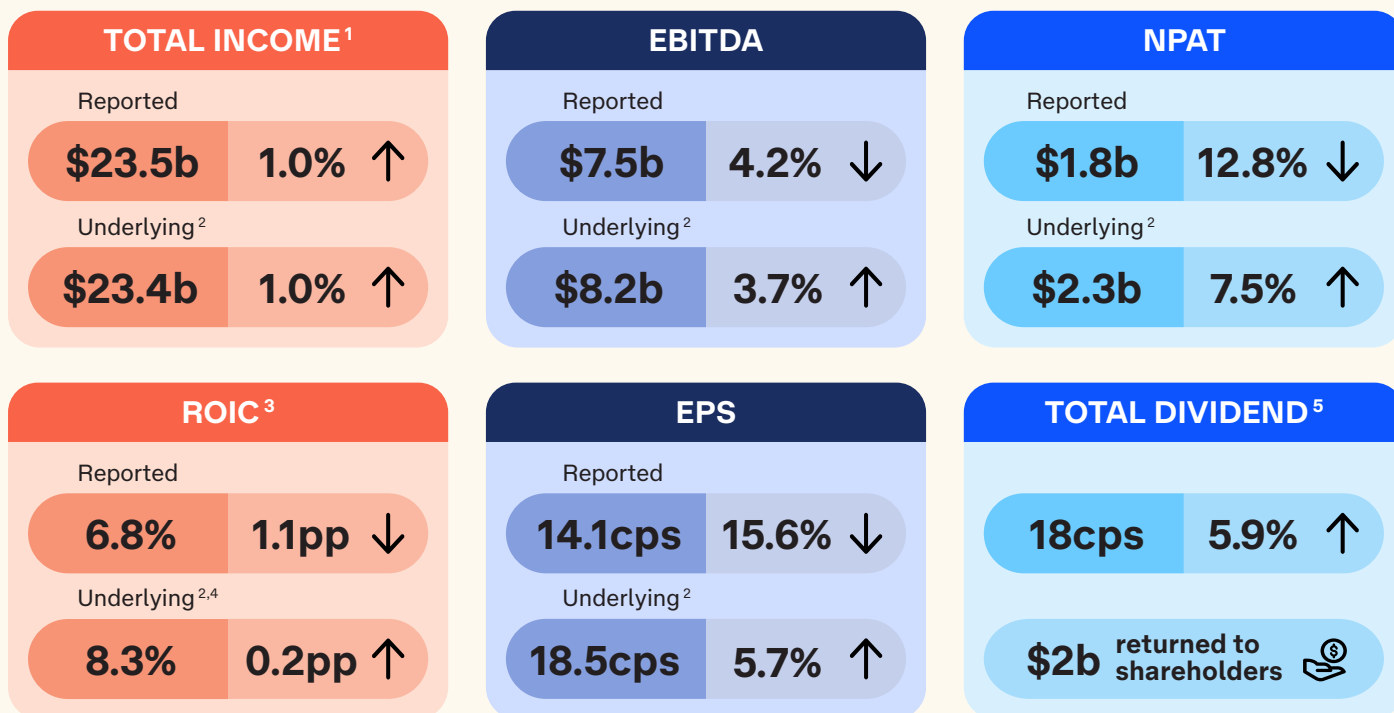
TOTAL INCOME$^1$

Reported

$23.5b 1.0% ↑

Underlying$^2$

$23.4b 1.0% ↑

EBITDA

Reported

$7.5b 4.2% ↓

Underlying$^2$

$8.2b 3.7% ↑

NPAT

Reported

$1.8b 12.8% ↓

Underlying$^2$

$2.3b 7.5% ↑

ROIC$^3$

Reported

6.8% 1.1pp ↓

Underlying$^{2,4}$

8.3% 0.2pp ↑

EPS

Reported

14.1cps 15.6% ↓

Underlying$^2$

18.5cps 5.7% ↑

TOTAL DIVIDEND$^5$

18cps 5.9% ↑

$2b returned to shareholders